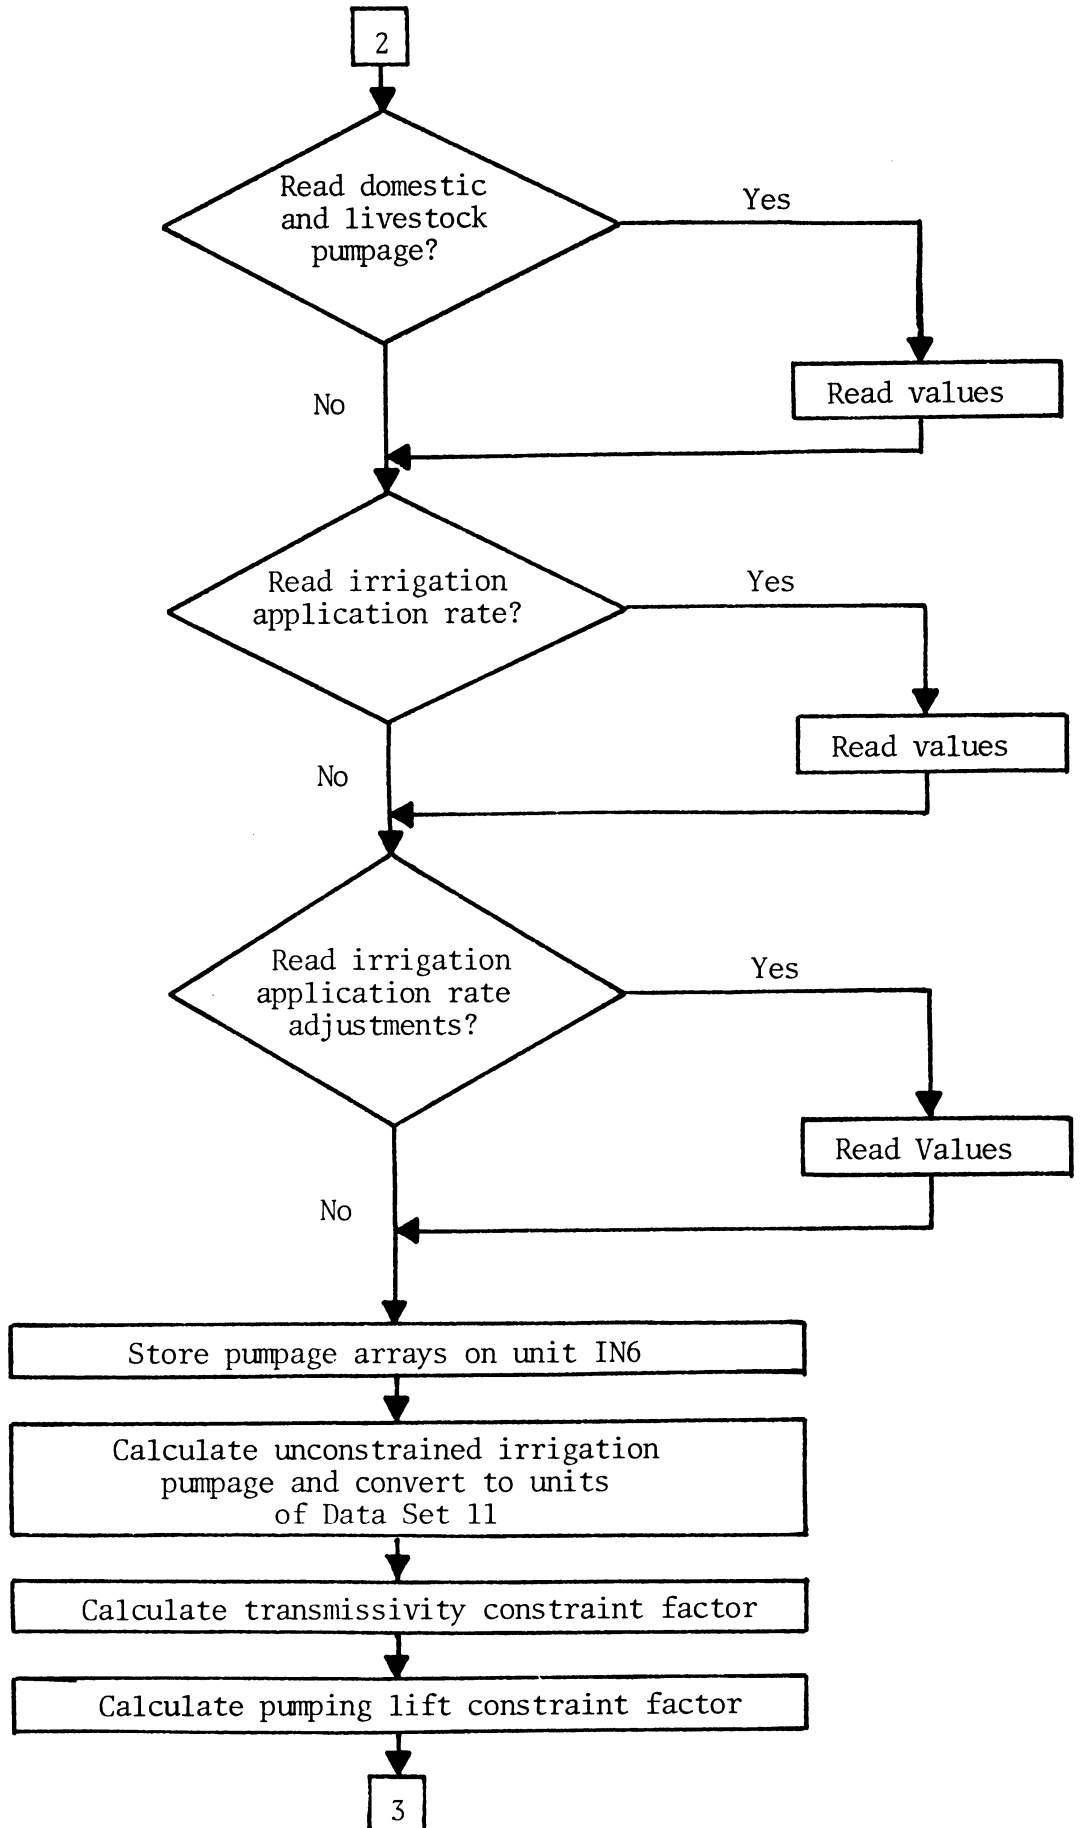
2

Read domestic and livestock pumpage?

Yes

Read values

No

Read irrigation application rate?

Yes

Read values

No

Read irrigation application rate adjustments?

Yes

Read Values

No

Store pumpage arrays on unit IN6

Calculate unconstrained irrigation pumpage and convert to units of Data Set 11

Calculate transmissivity constraint factor

Calculate pumping lift constraint factor

3